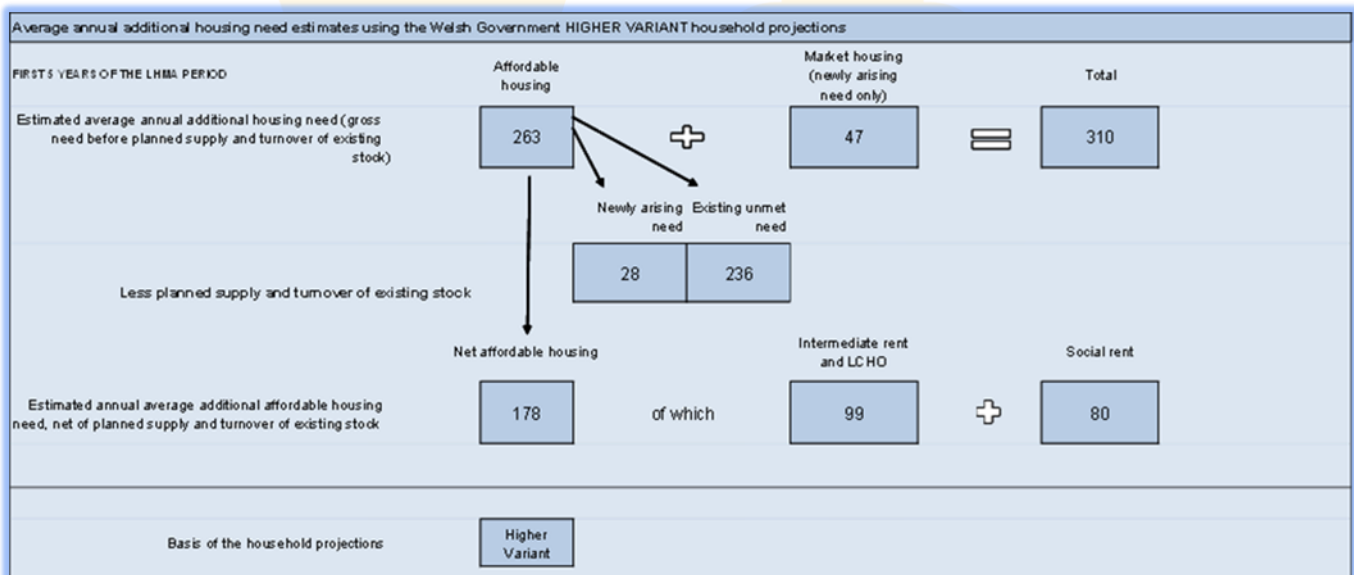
Average annual additional housing need estimates using the Welsh Government HIGHER VARIANT household projections

FIRST 5 YEARS OF THE LHMA PERIOD

Affordable housing

Market housing (newly arising need only)

Total

Estimated average annual additional housing need (gross need before planned supply and turnover of existing stock)

263

47

310

Newly arising need

Existing unmet need

Less planned supply and turnover of existing stock

28

236

Net affordable housing

Intermediate rent and LCHO

Social rent

Estimated annual average additional affordable housing need, net of planned supply and turnover of existing stock

178

of which

99

80

Basis of the household projections

Higher Variant